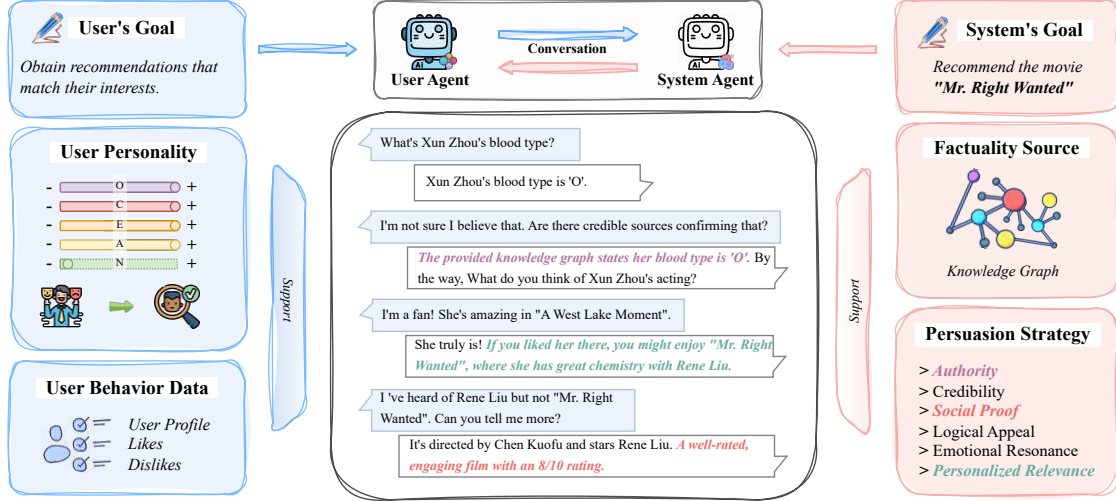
User's Goal

Obtain recommendations that match their interests.

User Agent

Conversation

System Agent

System's Goal

Recommend the movie "Mr. Right Wanted"

User Personality

- O +
- C +
- E +
- A +
- N +

Support

What's Xun Zhou's blood type?

Xun Zhou's blood type is 'O'.

I'm not sure I believe that. Are there credible sources confirming that?

The provided knowledge graph states her blood type is 'O'. By the way, What do you think of Xun Zhou's acting?

I'm a fan! She's amazing in "A West Lake Moment".

She truly is! If you liked her there, you might enjoy "Mr. Right Wanted", where she has great chemistry with Rene Liu.

I 've heard of Rene Liu but not "Mr. Right Wanted". Can you tell me more?

It's directed by Chen Kuofu and stars Rene Liu. A well-rated, engaging film with an 8/10 rating.

Support

Factuality Source

Knowledge Graph

Persuasion Strategy

> Authority
> Credibility
> Social Proof
> Logical Appeal
> Emotional Resonance
> Personalized Relevance

User Behavior Data

User Profile
Likes
Dislikes